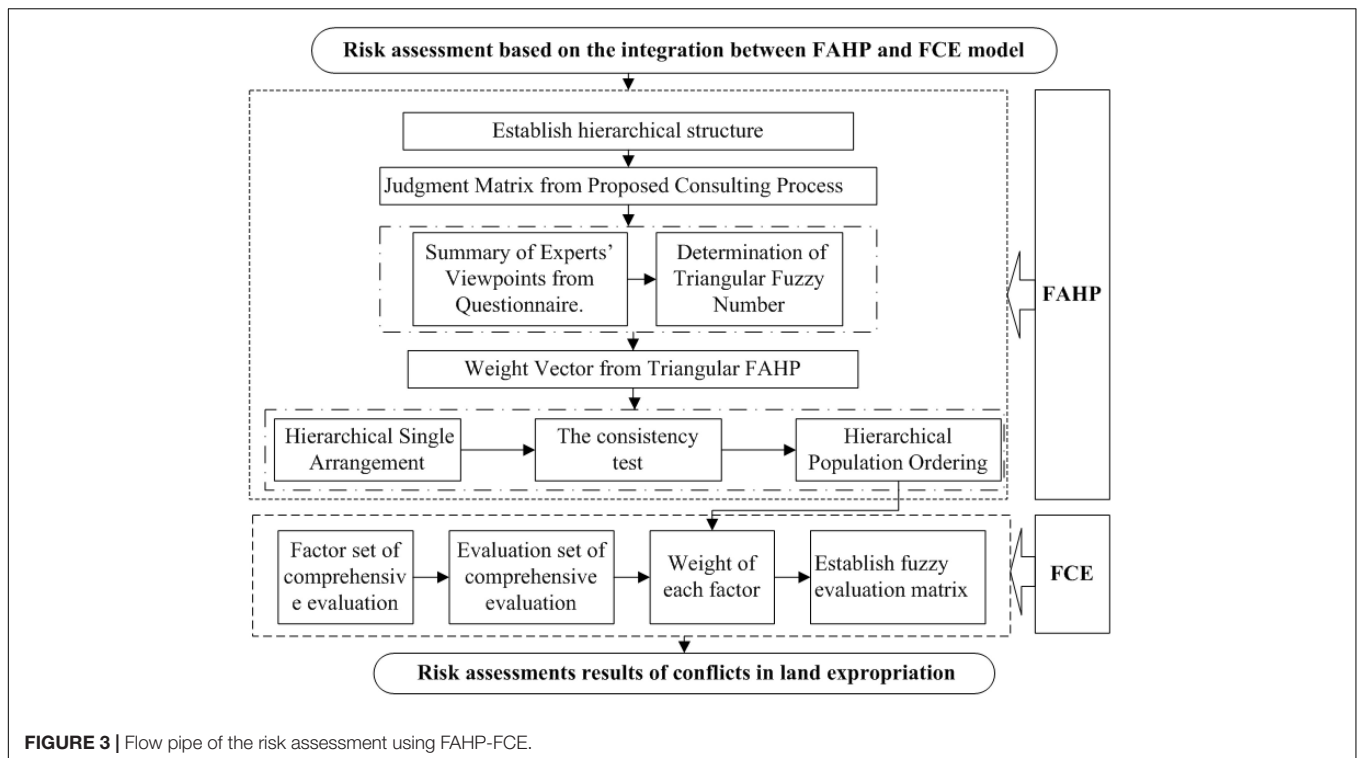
Risk assessment based on the integration between FAHP and FCE model

Establish hierarchical structure

Judgment Matrix from Proposed Consulting Process

Summary of Experts' Viewpoints from Questionnaire.

Determination of Triangular Fuzzy Number

Weight Vector from Triangular FAHP

Hierarchical Single Arrangement

The consistency test

Hierarchical Population Ordering

FAHP

Factor set of comprehensive evaluation

Evaluation set of comprehensive evaluation

Weight of each factor

Establish fuzzy evaluation matrix

FCE

Risk assessments results of conflicts in land expropriation

FIGURE 3 | Flow pipe of the risk assessment using FAHP-FCE.